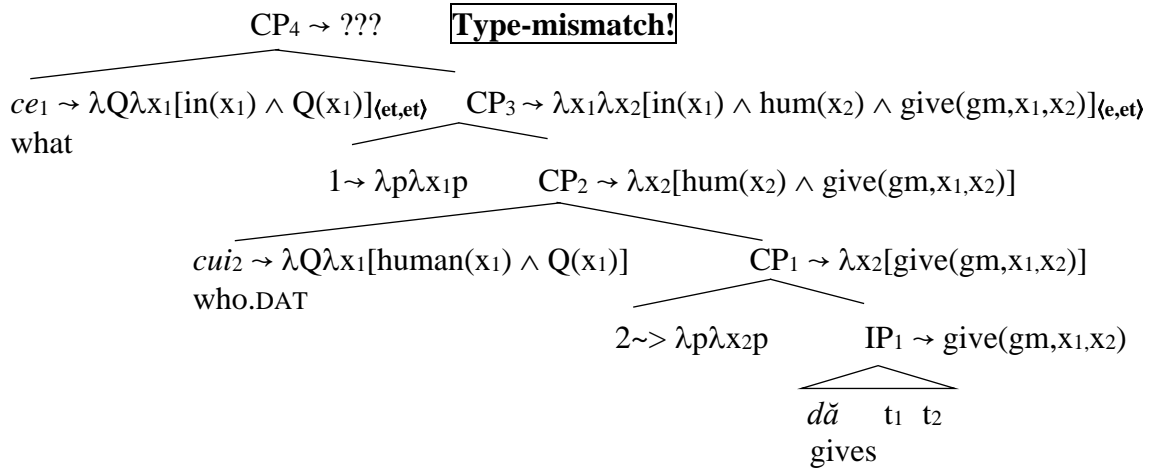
$CP_4 \rightsquigarrow$ ??? **Type-mismatch!**

*ce*$_1 \rightsquigarrow \lambda Q \lambda x_1[\text{in}(x_1) \wedge Q(x_1)]_{\langle et,et \rangle}$ $CP_3 \rightsquigarrow \lambda x_1 \lambda x_2[\text{in}(x_1) \wedge \text{hum}(x_2) \wedge \text{give}(gm,x_1,x_2)]_{\langle e,et \rangle}$
what

$1 \rightsquigarrow \lambda p \lambda x_1 p$ $CP_2 \rightsquigarrow \lambda x_2[\text{hum}(x_2) \wedge \text{give}(gm,x_1,x_2)]$

*cui*$_2 \rightsquigarrow \lambda Q \lambda x_1[\text{human}(x_1) \wedge Q(x_1)]$ $CP_1 \rightsquigarrow \lambda x_2[\text{give}(gm,x_1,x_2)]$
who.DAT

$2 \sim> \lambda p \lambda x_2 p$ $IP_1 \rightsquigarrow \text{give}(gm,x_1,x_2)$

*dă* $t_1$ $t_2$
gives